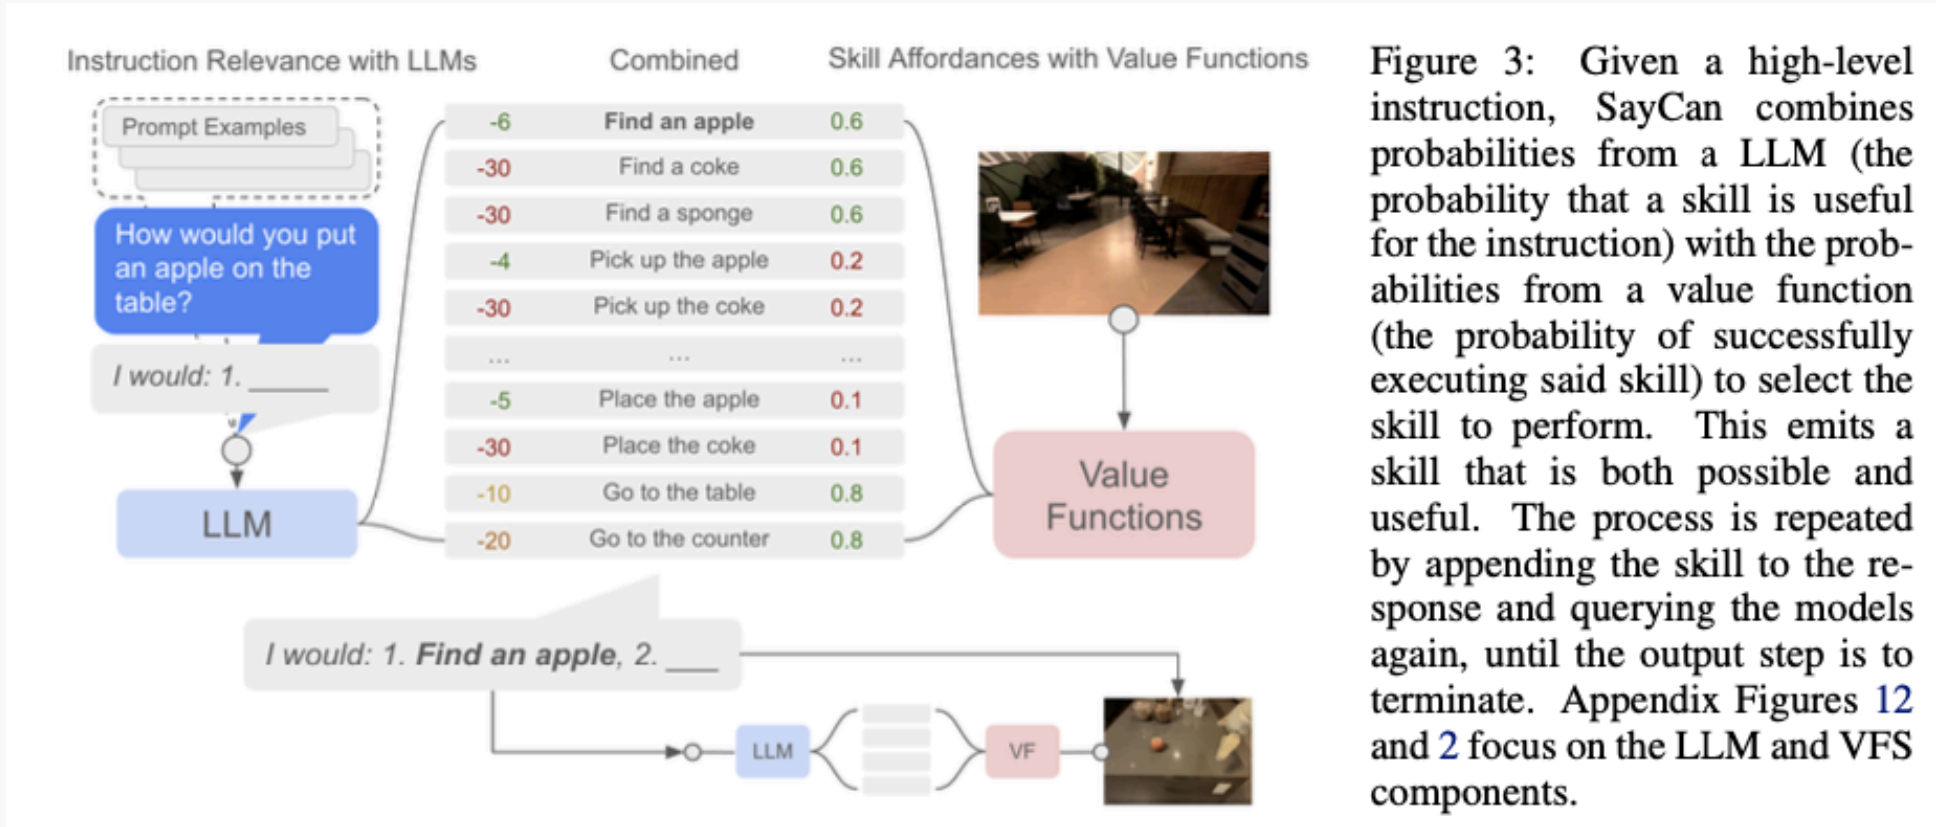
Instruction Relevance with LLMs

Combined

Skill Affordances with Value Functions

Prompt Examples

How would you put an apple on the table?

I would: 1. ____

LLM

| -6 | Find an apple | 0.6 |
|---|---|---|
| -30 | Find a coke | 0.6 |
| -30 | Find a sponge | 0.6 |
| -4 | Pick up the apple | 0.2 |
| -30 | Pick up the coke | 0.2 |
| ... | ... | ... |
| -5 | Place the apple | 0.1 |
| -30 | Place the coke | 0.1 |
| -10 | Go to the table | 0.8 |
| -20 | Go to the counter | 0.8 |

Value Functions

I would: 1. Find an apple, 2. ___

LLM

VF

Figure 3: Given a high-level instruction, SayCan combines probabilities from a LLM (the probability that a skill is useful for the instruction) with the probabilities from a value function (the probability of successfully executing said skill) to select the skill to perform. This emits a skill that is both possible and useful. The process is repeated by appending the skill to the response and querying the models again, until the output step is to terminate. Appendix Figures 12 and 2 focus on the LLM and VFS components.